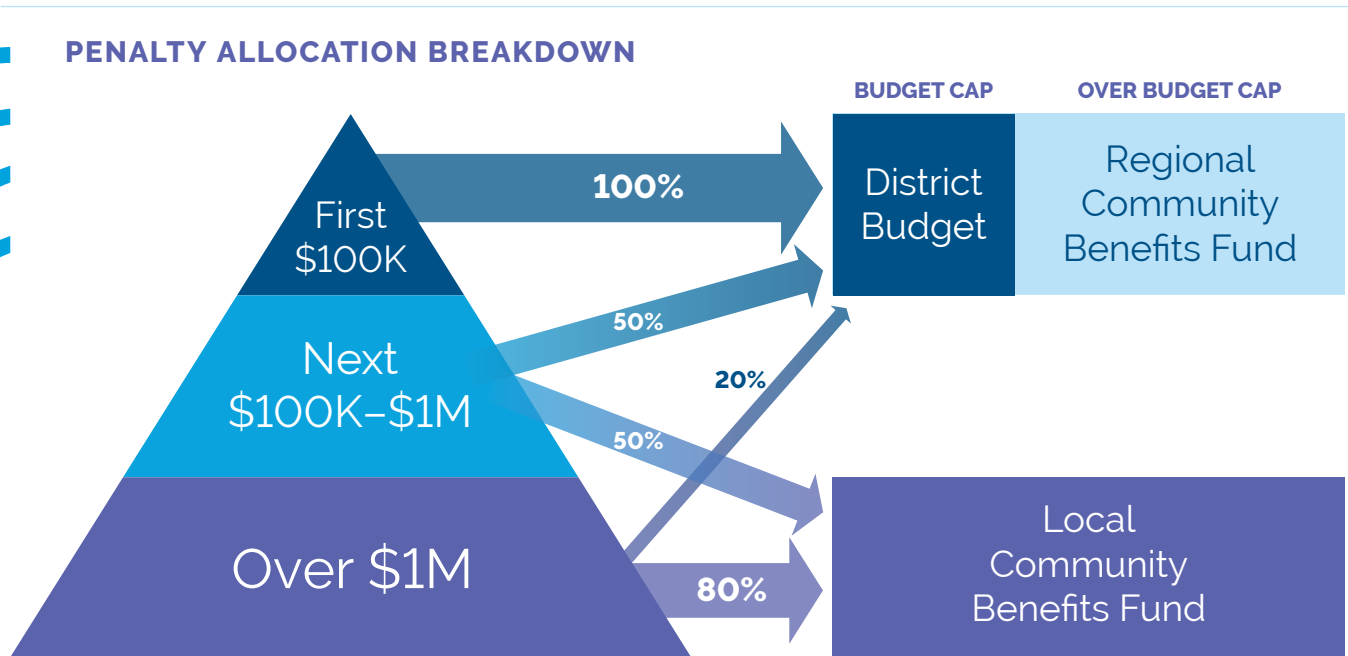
PENALTY ALLOCATION BREAKDOWN

BUDGET CAP

OVER BUDGET CAP

First $100K

100%

District Budget

Regional Community Benefits Fund

Next $100K–$1M

50%

20%

50%

Over $1M

80%

Local Community Benefits Fund